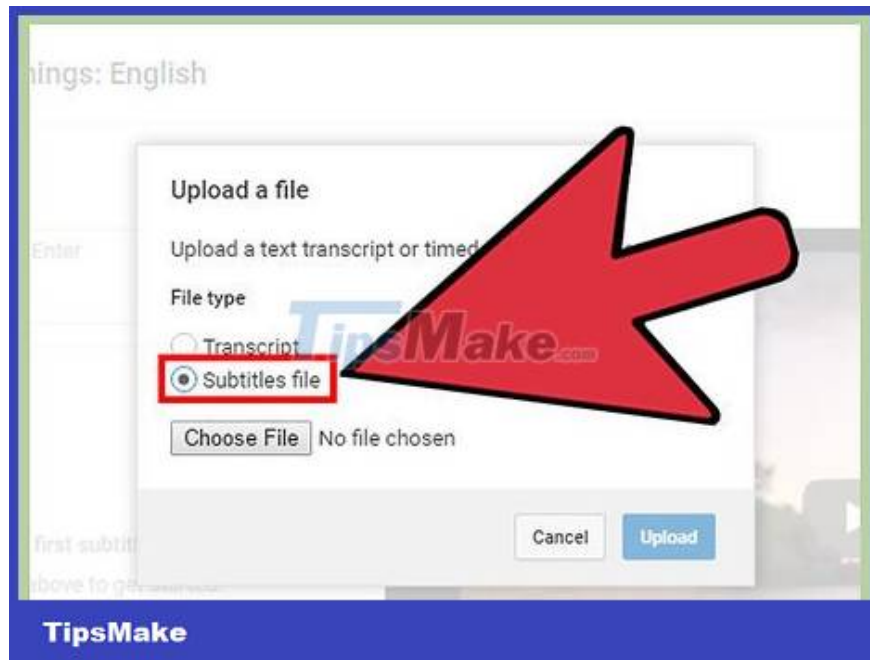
ings: English

Enter

Upload a file

Upload a text transcript or timed

File type

Transcript

Subtitles file

TipsMake.com

Choose File No file chosen

first subtit

above to ge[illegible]

Cancel

Upload

TipsMake